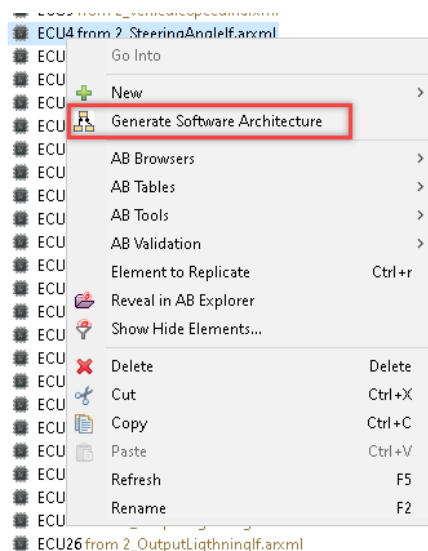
ECU4 from 2_SteeringAngleIf.arxml
ECU
ECU
ECU
ECU
ECU
ECU
ECU
ECU
ECU
ECU
ECU
ECU
ECU
ECU
ECU
ECU
ECU
ECU
ECU
ECU
ECU
ECU26 from 2_OutputLigthningIf.arxml

Go Into
New
Generate Software Architecture
AB Browsers
AB Tables
AB Tools
AB Validation
Element to Replicate Ctrl+r
Reveal in AB Explorer
Show Hide Elements...
Delete Delete
Cut Ctrl+X
Copy Ctrl+C
Paste Ctrl+V
Refresh F5
Rename F2